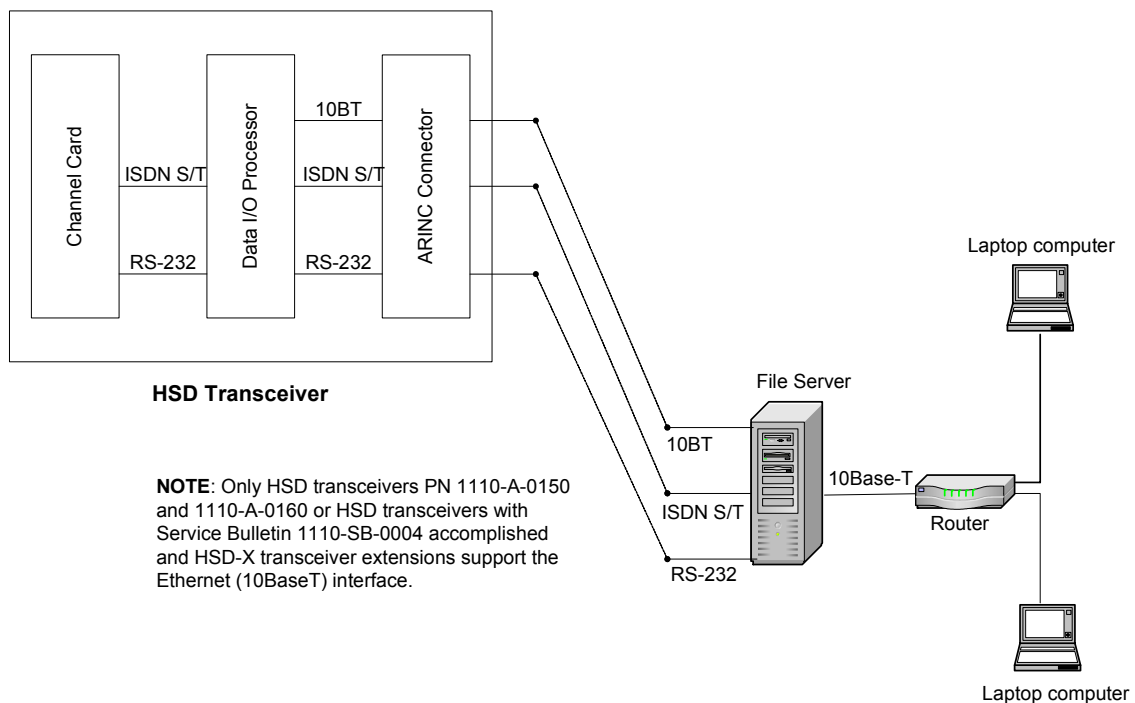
Channel Card

ISDN S/T

RS-232

Data I/O Processor

10BT

ISDN S/T

RS-232

ARINC Connector

HSD Transceiver

Laptop computer

File Server

10BT

ISDN S/T

RS-232

10Base-T

Router

Laptop computer

**NOTE**: Only HSD transceivers PN 1110-A-0150 and 1110-A-0160 or HSD transceivers with Service Bulletin 1110-SB-0004 accomplished and HSD-X transceiver extensions support the Ethernet (10BaseT) interface.